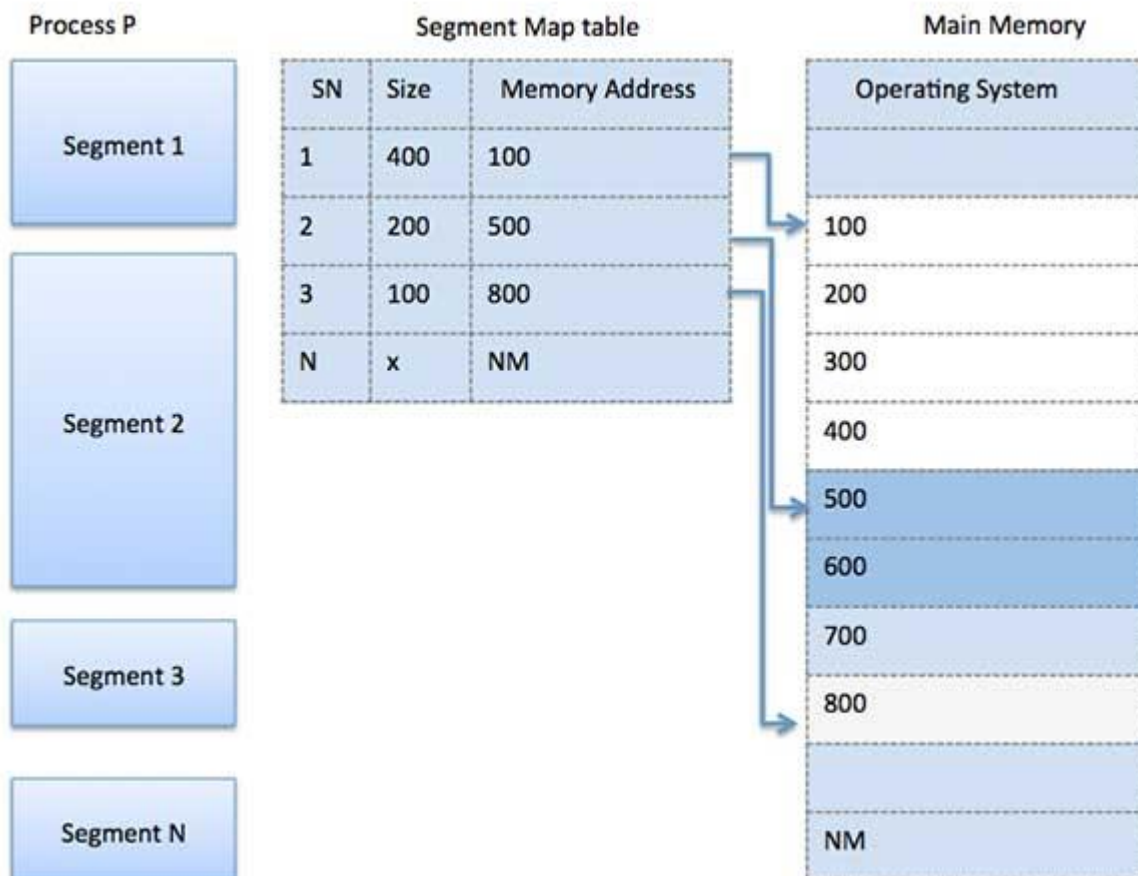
Process P

Segment 1

Segment 2

Segment 3

Segment N

Segment Map table

| SN | Size | Memory Address |
|---|---|---|
| 1 | 400 | 100 |
| 2 | 200 | 500 |
| 3 | 100 | 800 |
| N | x | NM |

Main Memory

Operating System

100

200

300

400

500

600

700

800

NM